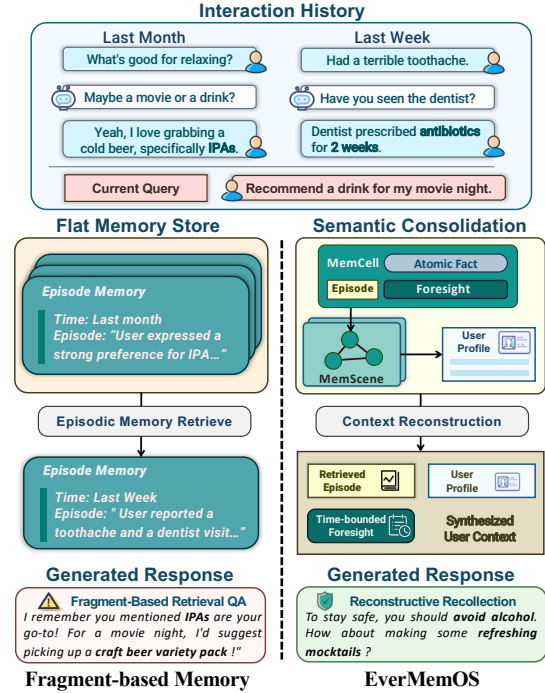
Interaction History

Last Month

What's good for relaxing?

Maybe a movie or a drink?

Yeah, I love grabbing a cold beer, specifically IPAs.

Last Week

Had a terrible toothache.

Have you seen the dentist?

Dentist prescribed antibiotics for 2 weeks.

Current Query

Recommend a drink for my movie night.

Flat Memory Store

Episode Memory

Time: Last month
Episode: "User expressed a strong preference for IPA…"

Episodic Memory Retrieve

Episode Memory

Time: Last Week
Episode: " User reported a toothache and a dentist visit…"

Generated Response

Fragment-Based Retrieval QA

I remember you mentioned IPAs are your go-to! For a movie night, I'd suggest picking up a craft beer variety pack !"

Fragment-based Memory

Semantic Consolidation

MemCell

Atomic Fact

Episode

Foresight

MemScene

User Profile

Context Reconstruction

Retrieved Episode

User Profile

Time-bounded Foresight

Synthesized User Context

Generated Response

Reconstructive Recollection

To stay safe, you should avoid alcohol. How about making some refreshing mocktails ?

EverMemOS